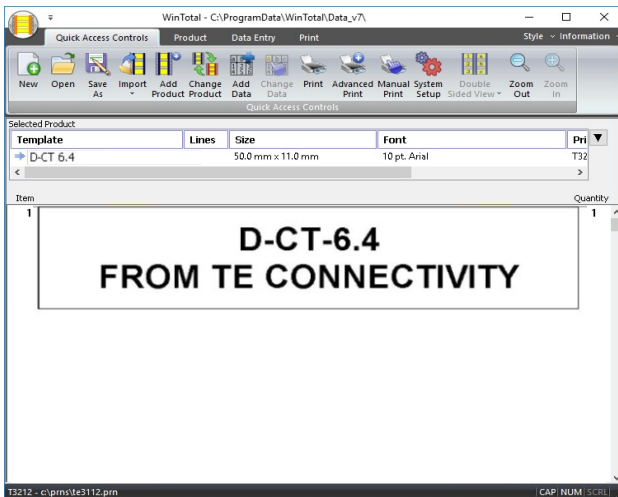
WinTotal - C:\ProgramData\WinTotal\Data_v7\

Quick Access Controls | Product | Data Entry | Print

Style ~ Information

New | Open | Save As | Import | Add Product | Change Product | Add Data | Change Data | Print | Advanced Print | Manual Print | System Setup | Double Sided View | Zoom Out | Zoom In

Quick Access Controls

Selected Product

| Template | Lines | Size | Font | Pri |
|---|---|---|---|---|
| D-CT 6.4 | | 50.0 mm x 11.0 mm | 10 pt. Arial | T32 |

Item

Quantity

1

1

D-CT-6.4
FROM TE CONNECTIVITY

T3212 - c:\prns\te3112.prn

CAP NUM SCRL